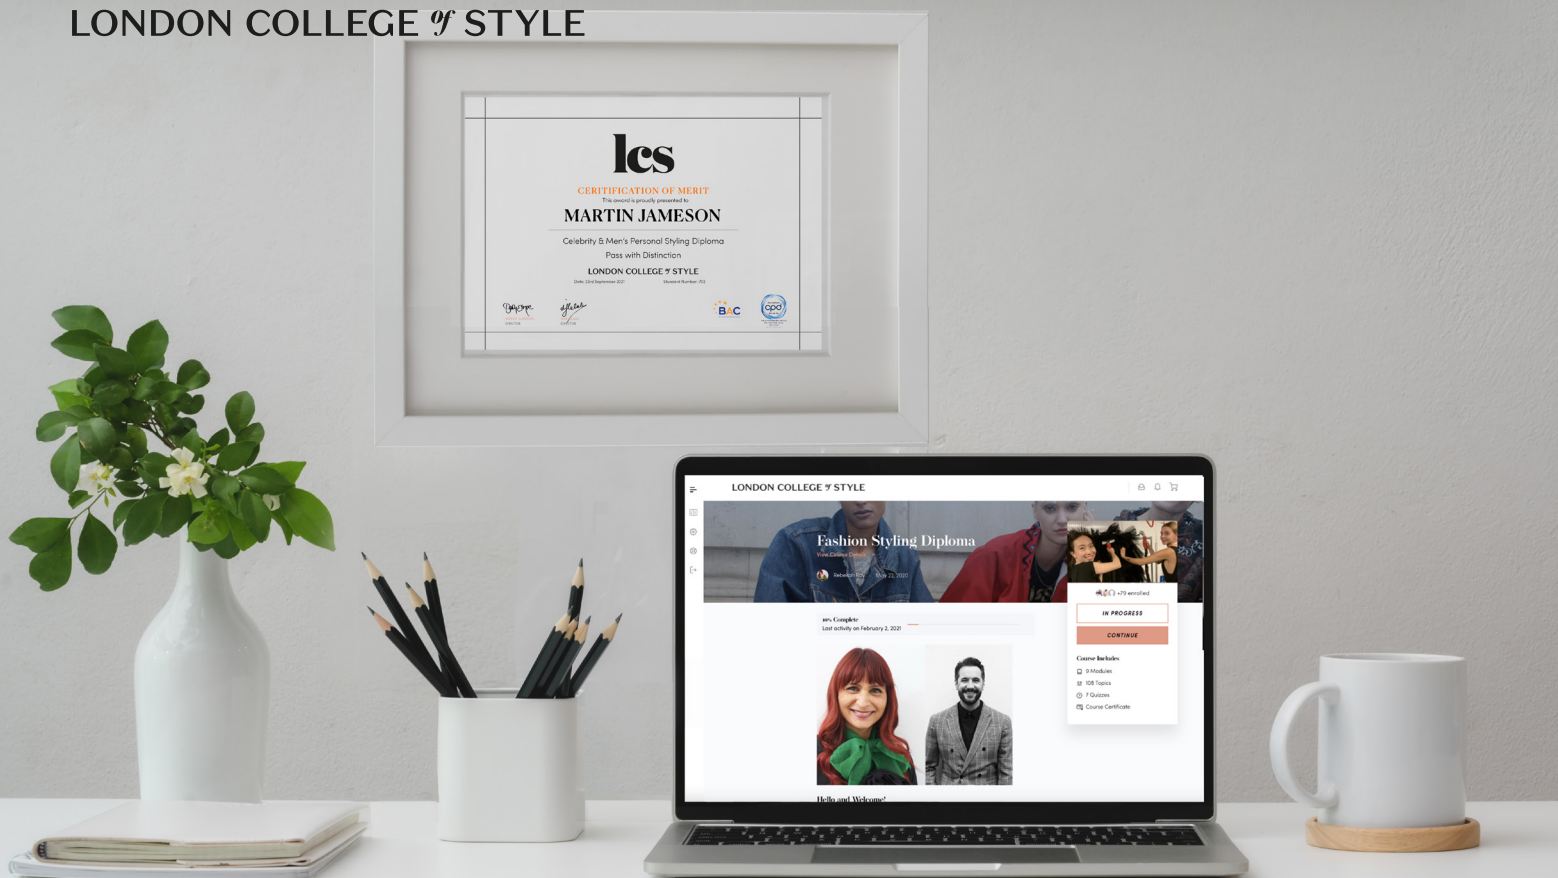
LONDON COLLEGE of STYLE

lcs

CERTIFICATION OF MERIT

This award is proudly presented to

MARTIN JAMESON

Celebrity & Men's Personal Styling Diploma

Pass with Distinction

LONDON COLLEGE of STYLE

BAC

CPD

LONDON COLLEGE of STYLE

Fashion Styling Diploma

View Course Details

+79 enrolled

IN PROGRESS

CONTINUE

10% Complete

Last activity on February 2, 2021

Course Includes

9 Modules

108 Topics

7 Quizzes

Course Certificate

Hello and Welcome!